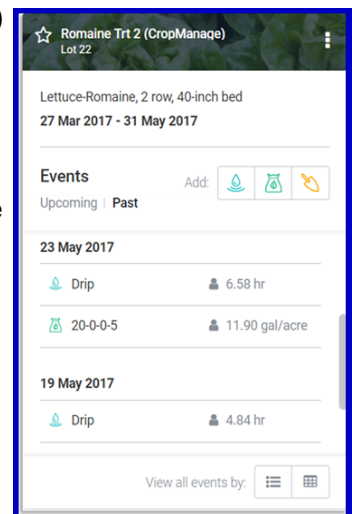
Romaine Trt 2 (CropManage)
Lot 22

Lettuce-Romaine, 2 row, 40-inch bed
27 Mar 2017 - 31 May 2017

Events
Upcoming | Past

Add:

23 May 2017

Drip 6.58 hr

20-0-0-5 11.90 gal/acre

19 May 2017

Drip 4.84 hr

View all events by: